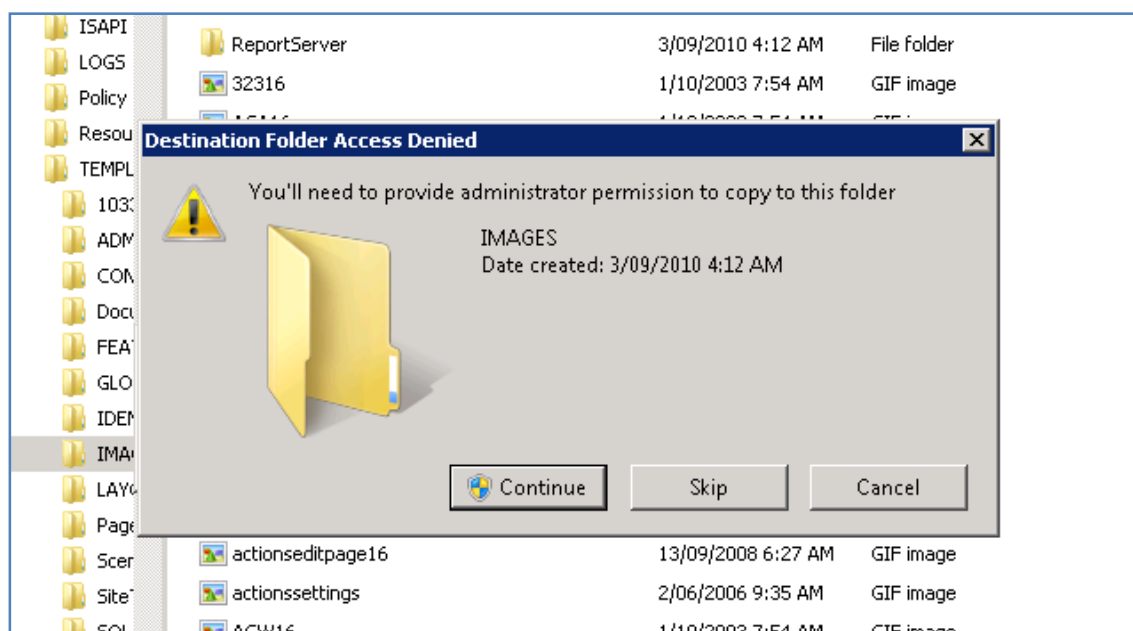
ISAPI
LOGS
Policy
Resou
TEMPL
103
ADM
CON
Docu
FEA
GLO
IDEN
IMA
LAY
Page
Scen
Site
SQL

ReportServer 3/09/2010 4:12 AM File folder
32316 1/10/2003 7:54 AM GIF image
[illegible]

Destination Folder Access Denied

You'll need to provide administrator permission to copy to this folder

IMAGES
Date created: 3/09/2010 4:12 AM

Continue
Skip
Cancel

actionseditpage16 13/09/2008 6:27 AM GIF image
actionssettings 2/06/2006 9:35 AM GIF image
ACW16 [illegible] GIF image